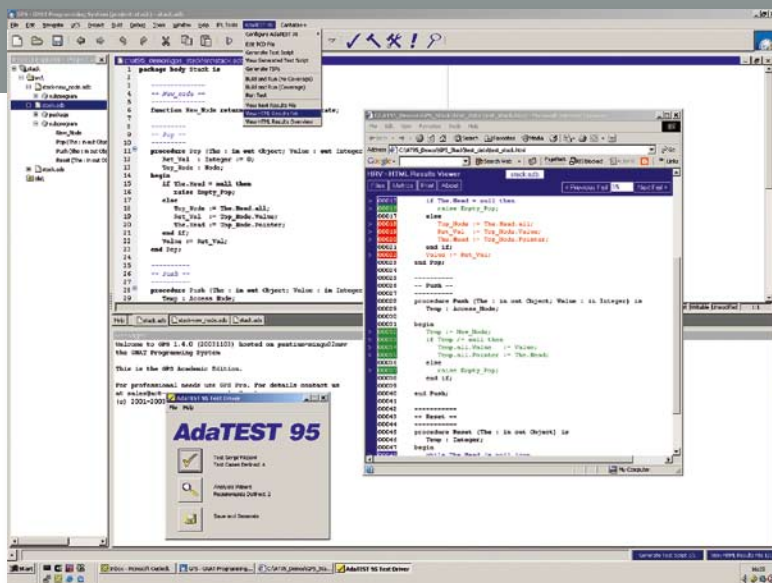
package body Stack is

-- New_Node --

function New_Node return

-- Pop --

procedure Pop (The : in out Object; Value : out Integer
Ret_Val : Integer := 0;
Top_Node : Node;
begin
if The.Head = null then
raise Empty_Pop;
else
Top_Node := The.Head.all;
Ret_Val := Top_Node.Value;
The.Head := Top_Node.Pointer;
end if;
Value := Ret_Val;
end Pop;

-- Push --

procedure Push (The : in out Object; Value : in Integer
Temp : Access_Node;

Welcome to GPS 1.4.0 (20031103) hosted on pentium-mingw32msv
the GNAT Programming System

This is the GPS Academic Edition.

For professional needs use GPS Pro. For details contact us at sales@act-
(c) 2001-2003

AdaTEST 95 Test Driver
File Help
AdaTEST 95
Test Script Wizard
Test Cases Defined: 4
Analysis Wizard
Requirements Defined: 2
Save and Generate

HRV - HTML Results Viewer
stack.adb
< Previous Fail
Next Fail >
if The.Head = null then
raise Empty_Pop;
else
Top_Node := The.Head.all;
Ret_Val := Top_Node.Value;
The.Head := Top_Node.Pointer;
end if;
Value := Ret_Val;
end Pop;

-- Push --

procedure Push (The : in out Object; Value : in Integer) is
Temp : Access_Node;

begin
Temp := New_Node;
if Temp /= null then
Temp.all.Value := Value;
Temp.all.Pointer := The.Head;
else
raise Empty_Pop;
end if;

end Push;

-- Reset --

procedure Reset (The : in out Object) is
Temp : Integer;
begin
while The.Head /= null loop

AdaTEST 95
Configure AdaTEST 95
Edit TCD File
Generate Test Script
View Generated Test Script
Generate TIPs
Build and Run (No Coverage)
Build and Run (Coverage)
Run Test
View text Results File
View HTML Results File
View HTML Results Overview

Start
AdaTEST 95 Test Driver